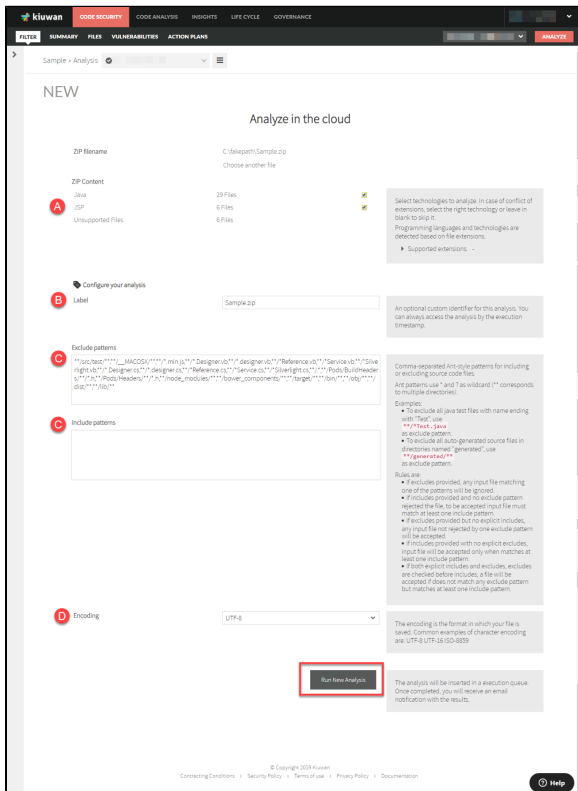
kiuwan CODE SECURITY CODE ANALYSIS INSIGHTS LIFE CYCLE GOVERNANCE

FILTER SUMMARY FILES VULNERABILITIES ACTION PLANS

ANALYZE

Sample » Analysis

NEW

Analyze in the cloud

ZIP filename C:\fakepath\Sample.zip

Choose another file

ZIP Content

A

Java 29 Files

JSP 6 Files

Unsupported Files 6 Files

Select technologies to analyze. In case of conflict of extensions, select the right technology or leave in blank to skip it.

Programming languages and technologies are detected based on file extensions.

▸ Supported extensions →

Configure your analysis

B Label Sample.zip

An optional custom identifier for this analysis. You can always access the analysis by the execution timestamp.

C Exclude patterns

**/src/test/**,**/__MACOSX/**,**/*.min.js,**/*.Designer.vb,**/*.designer.vb,**/*Reference.vb,**/*Service.vb,**/*Silverlight.vb,**/*.Designer.cs,**/*.designer.cs,**/*Reference.cs,**/*Service.cs,**/*Silverlight.cs,**/*.*/Pods/BuildHeaders/**/*.h,**/Pods/Headers/**/*.h,**/node_modules/**,**/bower_components/**,**/target/**,**/bin/**,**/obj/**,**/dist/**,**/lib/**

Comma-separated Ant-style patterns for including or excluding source code files.

Ant patterns use * and ? as wildcard (** corresponds to multiple directories).

Examples:
• To exclude all java test files with name ending with "Test", use **/*Test.java as exclude pattern.
• To exclude all auto-generated source files in directories named "generated", use **/generated/** as exclude pattern.

Rules are:
• If excludes provided, any input file matching one of the patterns will be ignored.
• If includes provided and no exclude pattern rejected the file, to be accepted input file must match at least one include pattern.
• If excludes provided but no explicit includes, any input file not rejected by one exclude pattern will be accepted.
• If includes provided with no explicit excludes, input file will be accepted only when matches at least one include pattern.
• If both explicit includes and excludes, excludes are checked before includes; a file will be accepted if does not match any exclude pattern but matches at least one include pattern.

C Include patterns

D Encoding UTF-8

The encoding is the format in which your file is saved. Common examples of character encoding are: UTF-8 UTF-16 ISO-8859

Run New Analysis

The analysis will be inserted in a execution queue. Once completed, you will receive an email notification with the results.

© Copyright 2019 Kiuwan
Contracting Conditions › Security Policy › Terms of use › Privacy Policy › Documentation

Help